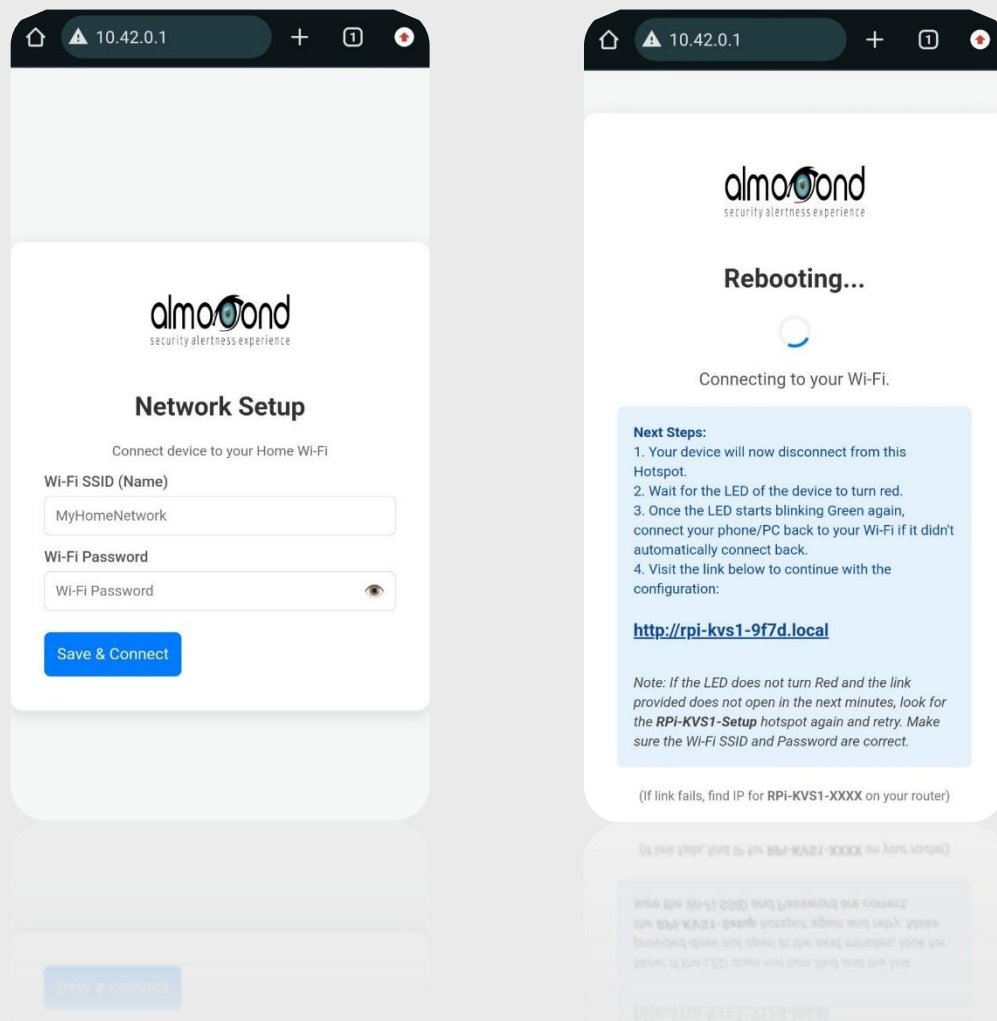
10.42.0.1

1

almoond
security alertness experience

Network Setup

Connect device to your Home Wi-Fi

Wi-Fi SSID (Name)

MyHomeNetwork

Wi-Fi Password

Wi-Fi Password

Save & Connect

10.42.0.1

1

almoond
security alertness experience

Rebooting...

Connecting to your Wi-Fi.

Next Steps:
1. Your device will now disconnect from this Hotspot.
2. Wait for the LED of the device to turn red.
3. Once the LED starts blinking Green again, connect your phone/PC back to your Wi-Fi if it didn't automatically connect back.
4. Visit the link below to continue with the configuration:

http://rpi-kvs1-9f7d.local

Note: If the LED does not turn Red and the link provided does not open in the next minutes, look for the RPi-KVS1-Setup hotspot again and retry. Make sure the Wi-Fi SSID and Password are correct.

(If link fails, find IP for RPi-KVS1-XXXX on your router)